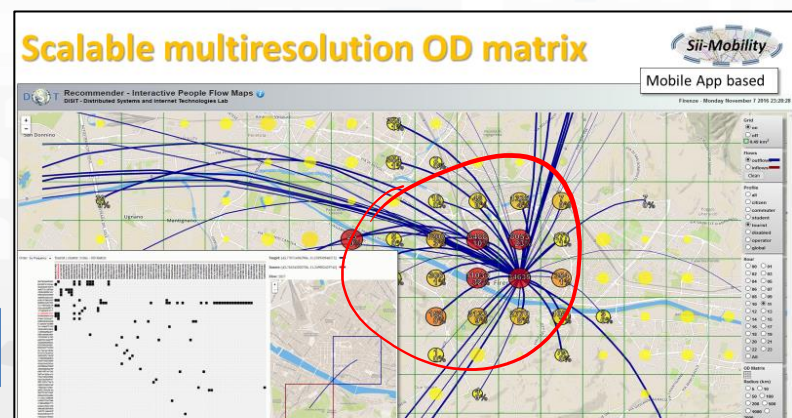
Scalable multiresolution OD matrix

Sii-Mobility

Mobile App based

Recommender - Interactive People Flow Maps

DISIT - Distributed Systems and Internet Technologies Lab

Firenze - Monday November 7 2016 23:28:28

Grid

on

off

Flows

outflow

inflow

Clean

Profile

all

citizen

commuter

student

tourist

disabled

operator

global

Hour

OD Matrix

Radius (km)

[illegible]